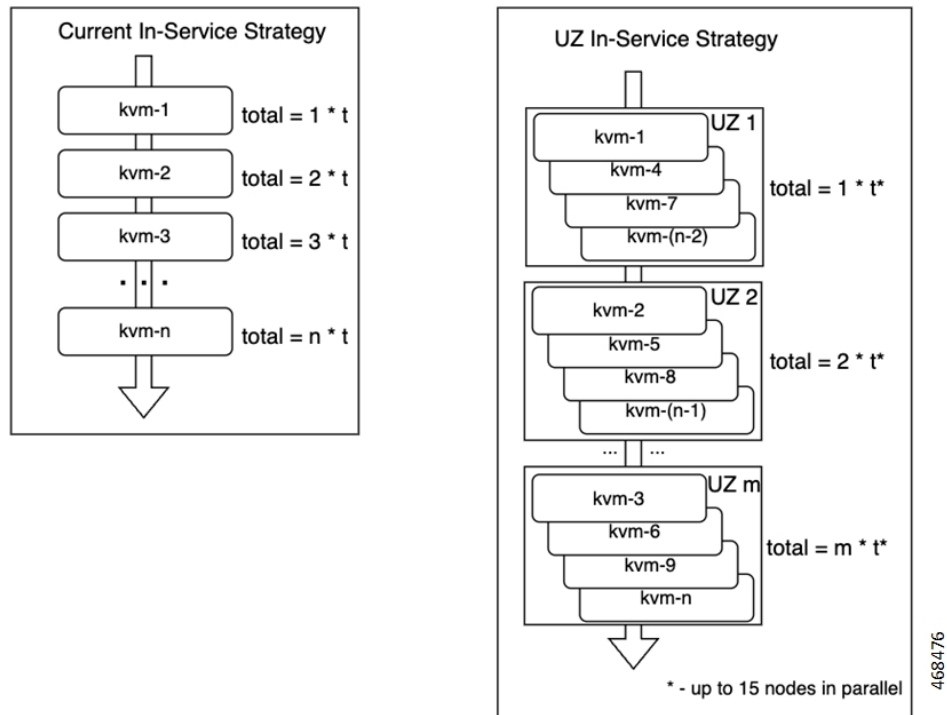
Current In-Service Strategy

kvm-1
total = 1 * t

kvm-2
total = 2 * t

kvm-3
total = 3 * t

kvm-n
total = n * t

UZ In-Service Strategy

UZ 1
kvm-1
kvm-4
kvm-7
kvm-(n-2)
total = 1 * t*

UZ 2
kvm-2
kvm-5
kvm-8
kvm-(n-1)
total = 2 * t*

... ...

UZ m
kvm-3
kvm-6
kvm-9
kvm-n
total = m * t*

* - up to 15 nodes in parallel

468476